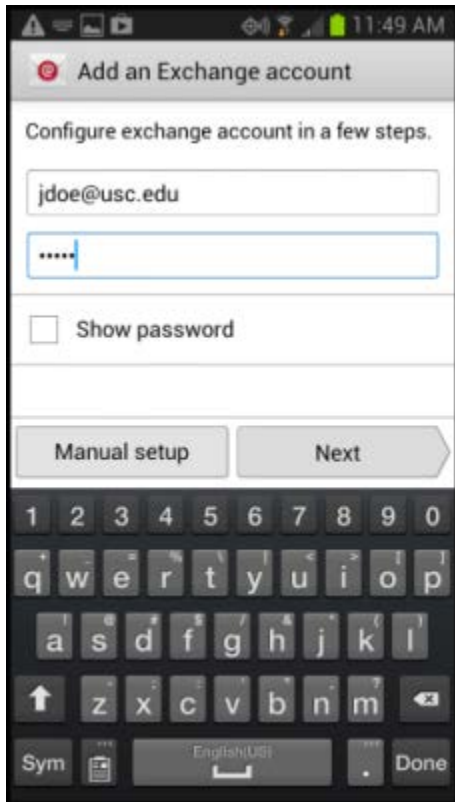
11:49 AM

Add an Exchange account

Configure exchange account in a few steps.

jdoe@usc.edu

••••••

Show password

Manual setup

Next

1 2 3 4 5 6 7 8 9 0

q w e r t y u i o p

a s d f g h j k l

z x c v b n m

Sym

English(US)

.

Done